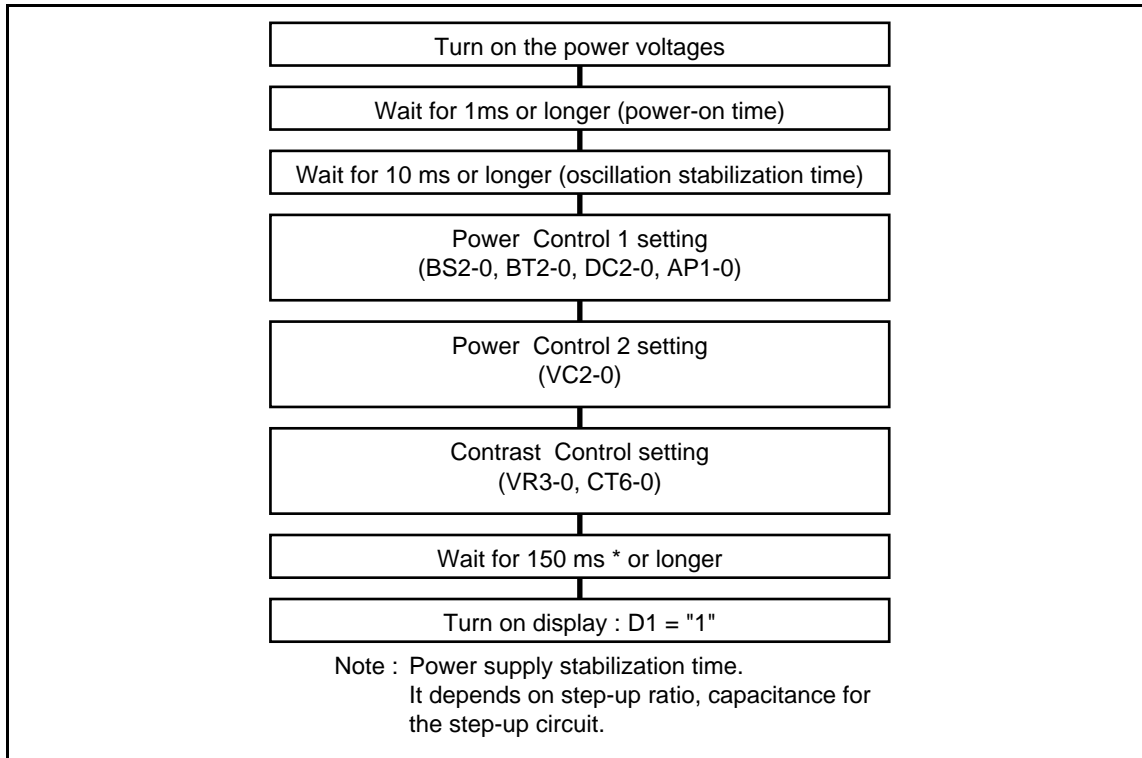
Turn on the power voltages

Wait for 1ms or longer (power-on time)

Wait for 10 ms or longer (oscillation stabilization time)

Power Control 1 setting
(BS2-0, BT2-0, DC2-0, AP1-0)

Power Control 2 setting
(VC2-0)

Contrast Control setting
(VR3-0, CT6-0)

Wait for 150 ms * or longer

Turn on display : D1 = "1"

Note : Power supply stabilization time.
It depends on step-up ratio, capacitance for the step-up circuit.